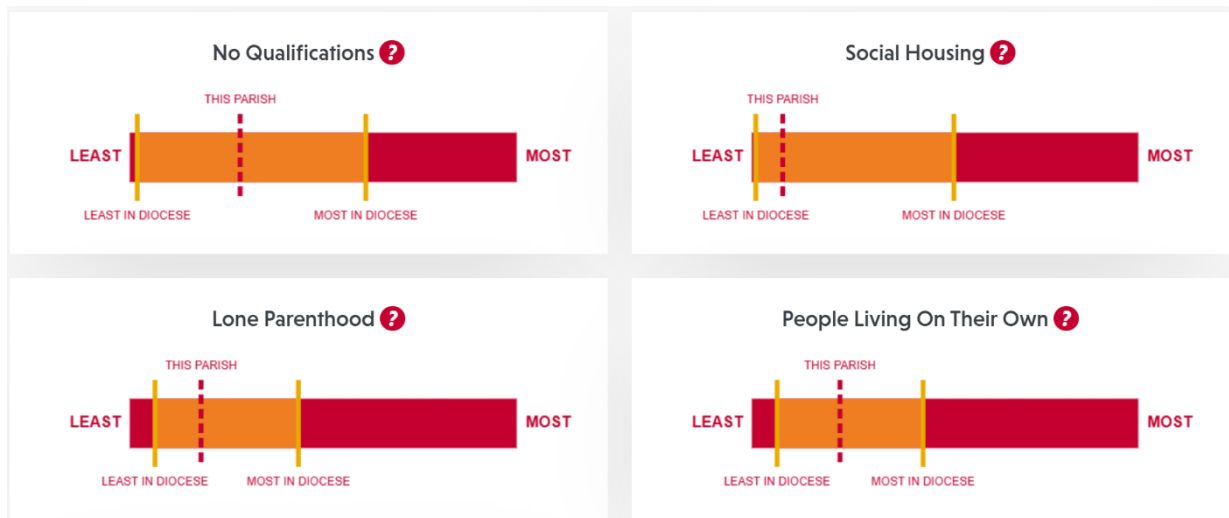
No Qualifications ?

THIS PARISH

LEAST MOST

LEAST IN DIOCESE MOST IN DIOCESE

Social Housing ?

THIS PARISH

LEAST MOST

LEAST IN DIOCESE MOST IN DIOCESE

Lone Parenthood ?

THIS PARISH

LEAST MOST

LEAST IN DIOCESE MOST IN DIOCESE

People Living On Their Own ?

THIS PARISH

LEAST MOST

LEAST IN DIOCESE MOST IN DIOCESE